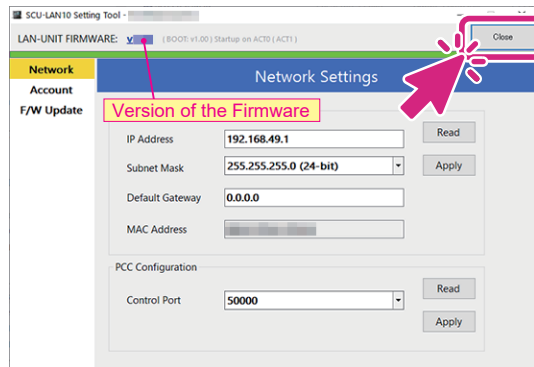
SCU-LAN10 Setting Tool - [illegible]

LAN-UNIT FIRMWARE: V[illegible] ( BOOT: v1.00 ) Startup on ACT0 ( ACT1 )

Close

Network
Account
F/W Update

Network Settings

Version of the Firmware

IP Address 192.168.49.1
Read
Subnet Mask 255.255.255.0 (24-bit)
Apply
Default Gateway 0.0.0.0
MAC Address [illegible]

PCC Configuration
Control Port 50000
Read
Apply